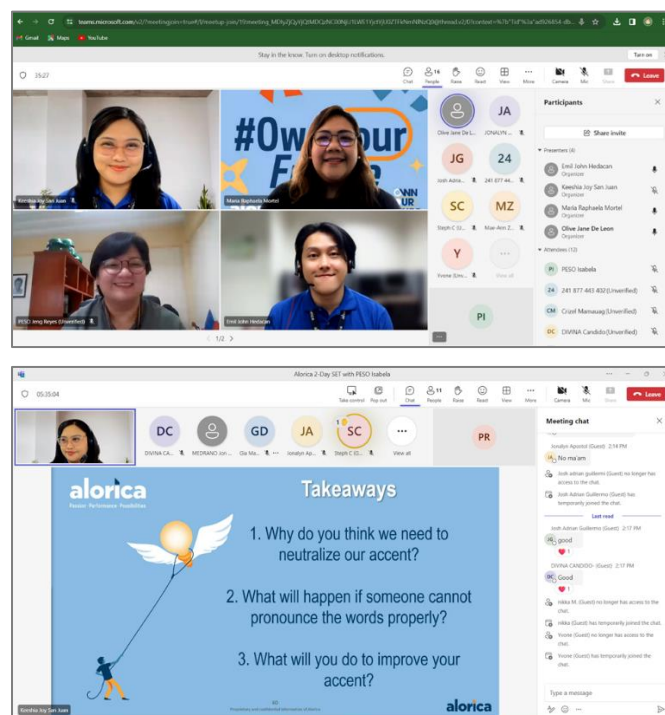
teams.microsoft.com/v2/?meetingjoin=true#/l/meetup-join/19:meeting_MDYyZjQyYjQtMDc2NC00NjU5LWE1YjctYjI0ZTFkNmNlNzQ0@thread.v2/0?context=%7b%22Tid%22%3a%2

Gmail Maps YouTube

Stay in the know. Turn on desktop notifications. Turn on

35:27

Chat People 16 React View More Camera Mic Share Leave

#OwnYour

Keeshia Joy San Juan

Maria Raphaela Mortel

PESO Irmg Reyes (Unverified)

Emil John Hedacan

1/2

Olive Jane De L...

JA JONALYN ...

JG Josh Adria...

24 241 877 44...

SC Steph C (G...

MZ Mae-Ann Z...

Y Yvone (Gre...

View all

PI

Participants

Share invite

Presenters (4)

Emil John Hedacan Organizer

Keeshia Joy San Juan Organizer

Maria Raphaela Mortel Organizer

Olive Jane De Leon Organizer

Attendees (12)

PI PESO Isabela

24 241 877 443 402(Unverified)

CM Crizel Manauag(Unverified)

DC DIVINA Candido(Unverified)

Alorica 2-Day SET with PESO Isabela

05:35:04

Take control Pop out Chat People 11 Raise React View More Camera Mic Share Leave

DC DIVINA CA...

MEDRANO Jon...

GD Gia Ma...

JA Jonalyn Ap...

SC Steph C (G...

View all

PR

alorica
Passion. Performance. Possibilities.

Takeaways

1. Why do you think we need to neutralize our accent?

2. What will happen if someone cannot pronounce the words properly?

3. What will you do to improve your accent?

40
Proprietary and confidential information of Alorica

alorica

Keeshia Joy San Juan

Meeting chat

Jonalyn Apostol (Guest) 2:14 PM

JA No ma'am

Josh Adrian guillermo (Guest) no longer has access to the chat.

Josh Adrian Guillermo (Guest) has temporarily joined the chat.

Unread

Josh Adrian Guillermo (Guest) 2:17 PM

JG good

DIVINA CANDIDO- (Guest) 2:17 PM

DC Good

nikka M. (Guest) no longer has access to the chat.

nikka (Guest) has temporarily joined the chat.

Yvone (Guest) no longer has access to the chat.

Yvone (Guest) has temporarily joined the chat.

Type a message